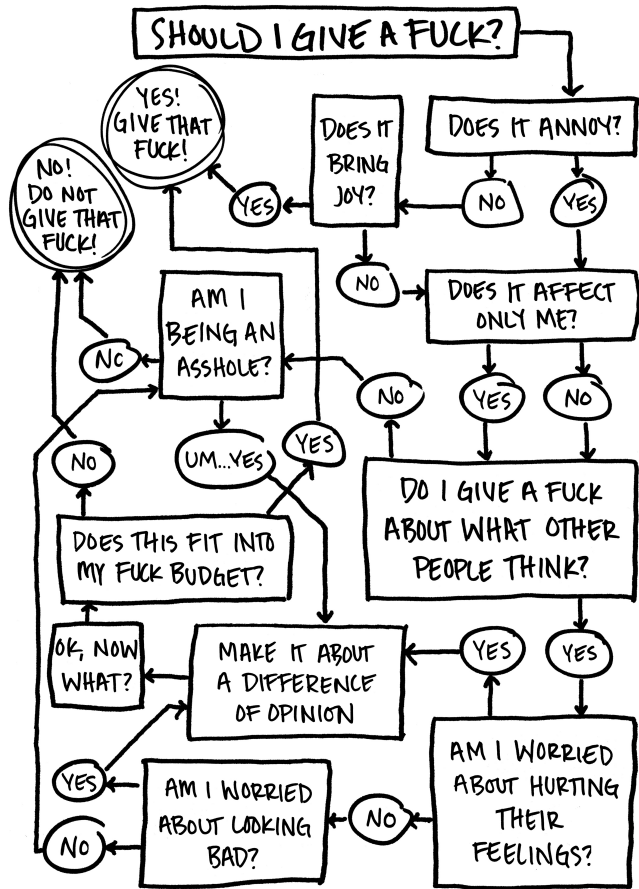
SHOULD I GIVE A FUCK?

YES! GIVE THAT FUCK!

DOES IT BRING JOY?

DOES IT ANNOY?

NO! DO NOT GIVE THAT FUCK!

YES

NO

YES

NO

DOES IT AFFECT ONLY ME?

AM I BEING AN ASSHOLE?

NO

NO

YES

NO

UM...YES

YES

NO

DO I GIVE A FUCK ABOUT WHAT OTHER PEOPLE THINK?

DOES THIS FIT INTO MY FUCK BUDGET?

OK, NOW WHAT?

MAKE IT ABOUT A DIFFERENCE OF OPINION

YES

YES

AM I WORRIED ABOUT HURTING THEIR FEELINGS?

YES

AM I WORRIED ABOUT LOOKING BAD?

NO

NO